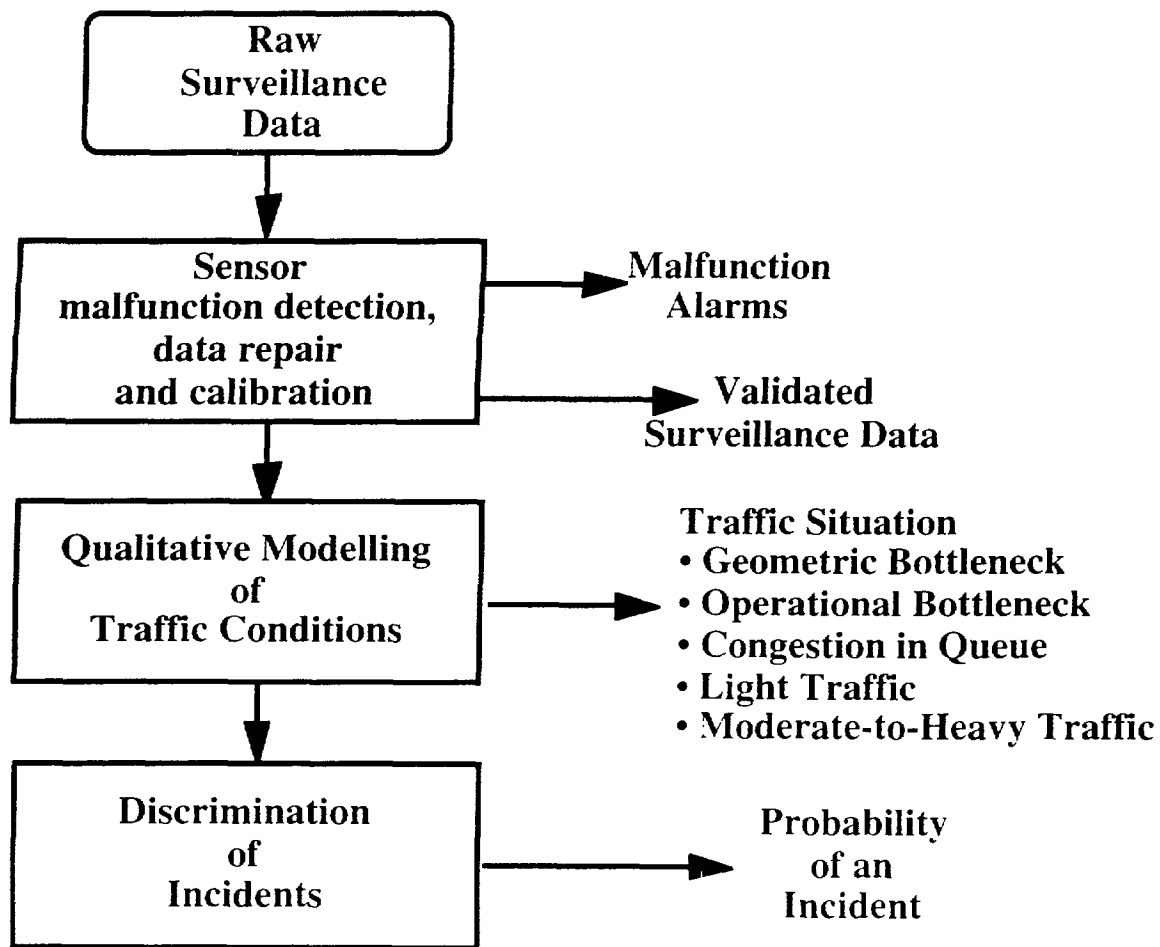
Raw Surveillance Data

Sensor malfunction detection, data repair and calibration

Malfunction Alarms

Validated Surveillance Data

Qualitative Modelling of Traffic Conditions

Traffic Situation
• Geometric Bottleneck
• Operational Bottleneck
• Congestion in Queue
• Light Traffic
• Moderate-to-Heavy Traffic

Discrimination of Incidents

Probability of an Incident